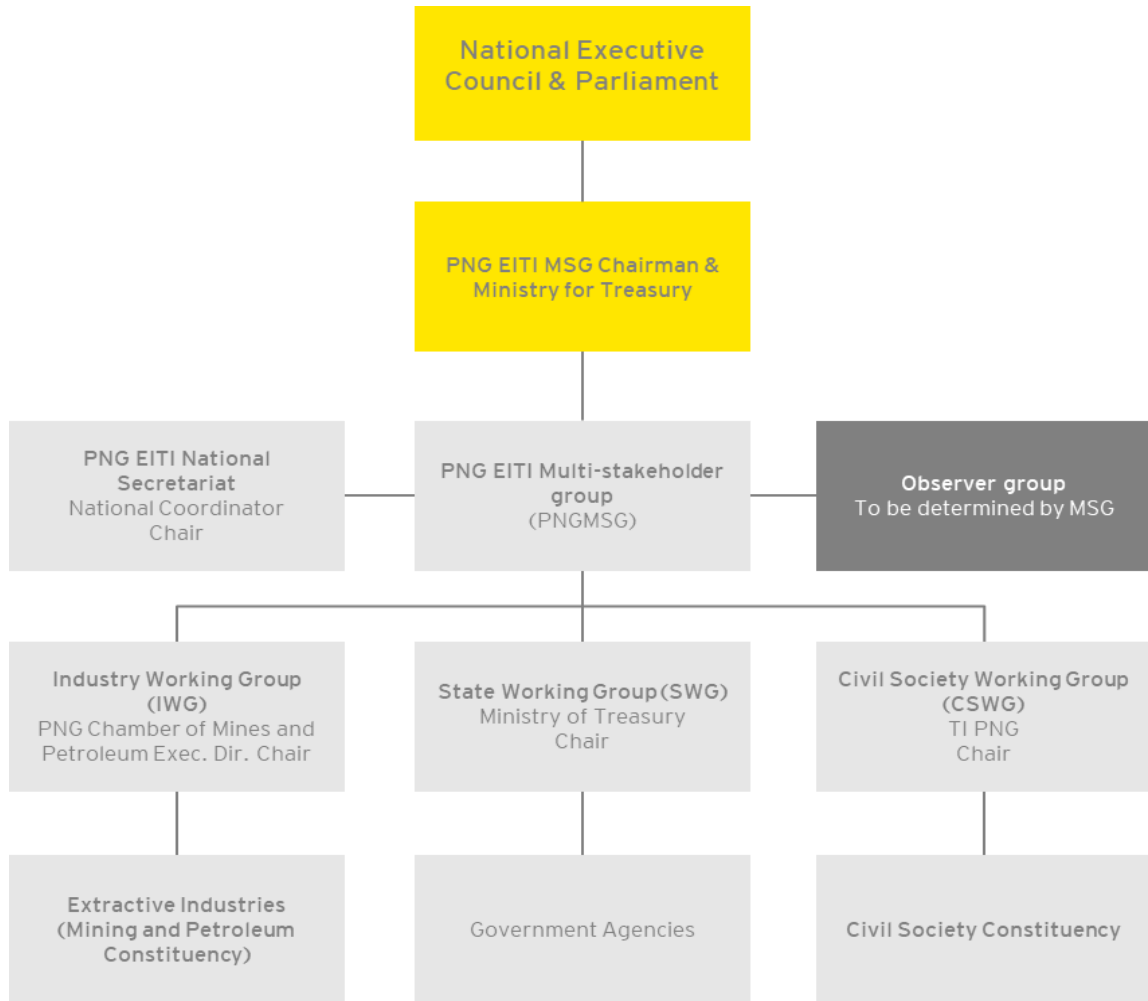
National Executive Council & Parliament

PNG EITI MSG Chairman & Ministry for Treasury

PNG EITI National Secretariat
National Coordinator Chair

PNG EITI Multi-stakeholder group
(PNGMSG)

Observer group
To be determined by MSG

Industry Working Group (IWG)
PNG Chamber of Mines and Petroleum Exec. Dir. Chair

State Working Group (SWG)
Ministry of Treasury Chair

Civil Society Working Group (CSWG)
TI PNG Chair

Extractive Industries (Mining and Petroleum Constituency)

Government Agencies

Civil Society Constituency